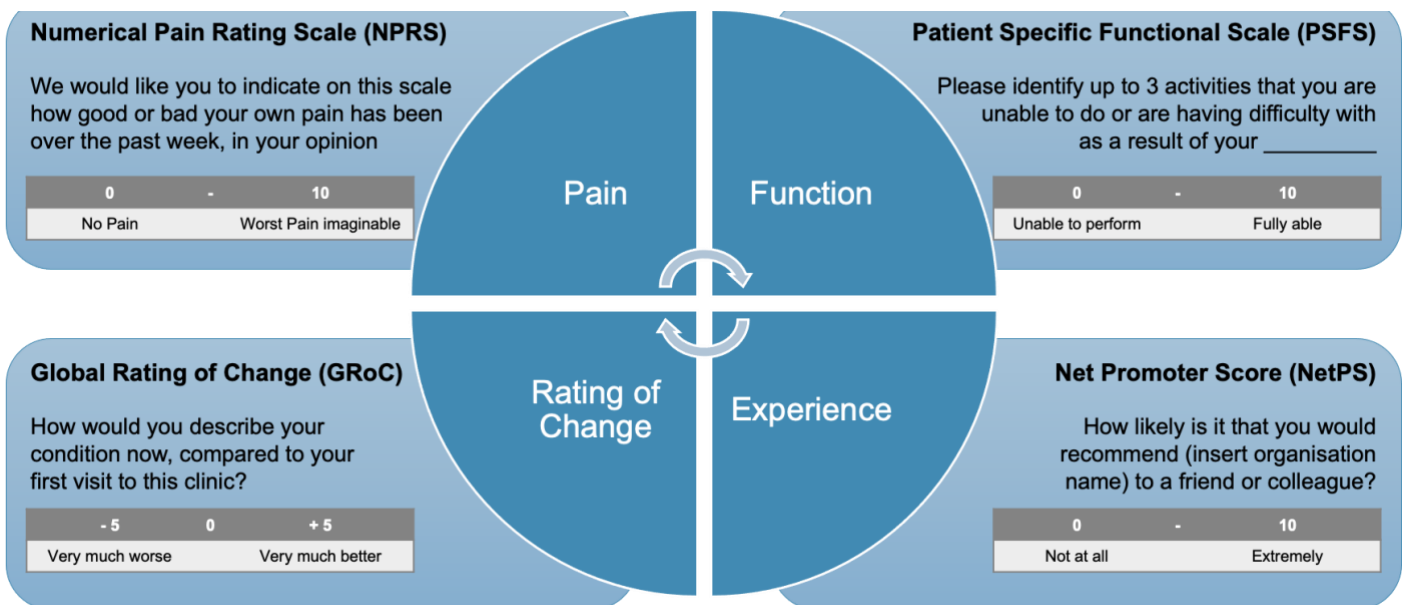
Numerical Pain Rating Scale (NPRS)

We would like you to indicate on this scale how good or bad your own pain has been over the past week, in your opinion

| 0 | - | 10 |
|---|---|---|
| No Pain | | Worst Pain imaginable |

Patient Specific Functional Scale (PSFS)

Please identify up to 3 activities that you are unable to do or are having difficulty with as a result of your __________

| 0 | - | 10 |
|---|---|---|
| Unable to perform | | Fully able |

Pain

Function

Rating of Change

Experience

Global Rating of Change (GRoC)

How would you describe your condition now, compared to your first visit to this clinic?

| - 5 | 0 | + 5 |
|---|---|---|
| Very much worse | | Very much better |

Net Promoter Score (NetPS)

How likely is it that you would recommend (insert organisation name) to a friend or colleague?

| 0 | - | 10 |
|---|---|---|
| Not at all | | Extremely |